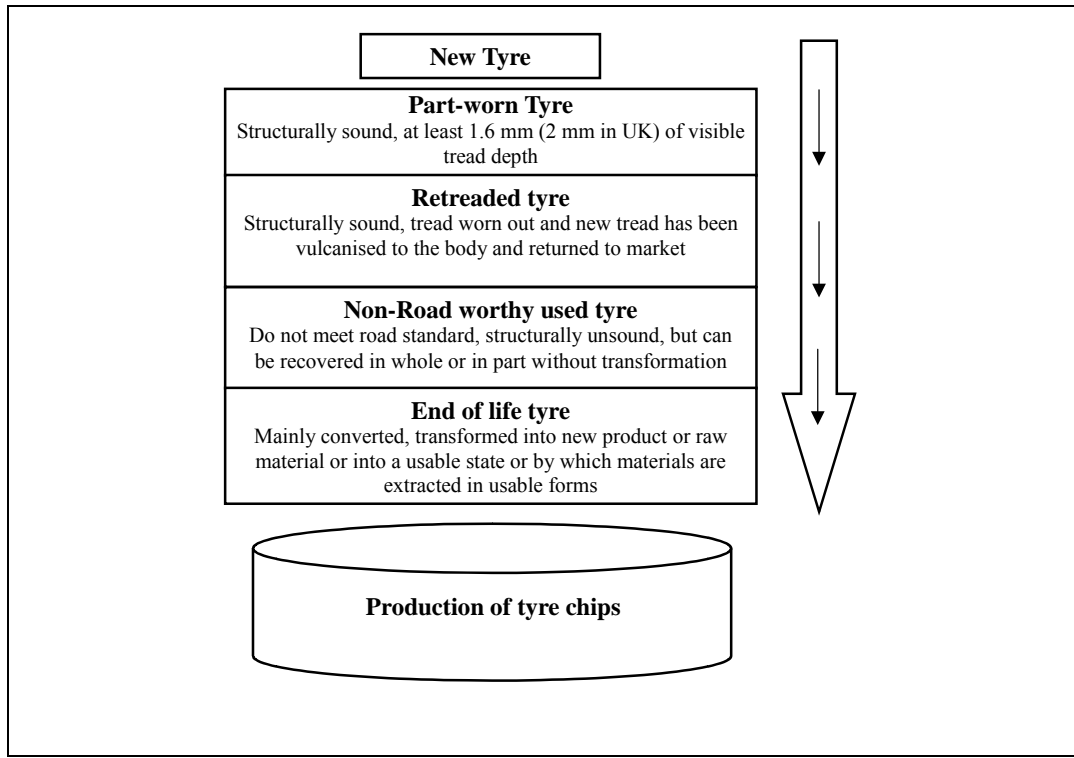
New Tyre

Part-worn Tyre
Structurally sound, at least 1.6 mm (2 mm in UK) of visible tread depth

Retreaded tyre
Structurally sound, tread worn out and new tread has been vulcanised to the body and returned to market

Non-Road worthy used tyre
Do not meet road standard, structurally unsound, but can be recovered in whole or in part without transformation

End of life tyre
Mainly converted, transformed into new product or raw material or into a usable state or by which materials are extracted in usable forms

Production of tyre chips